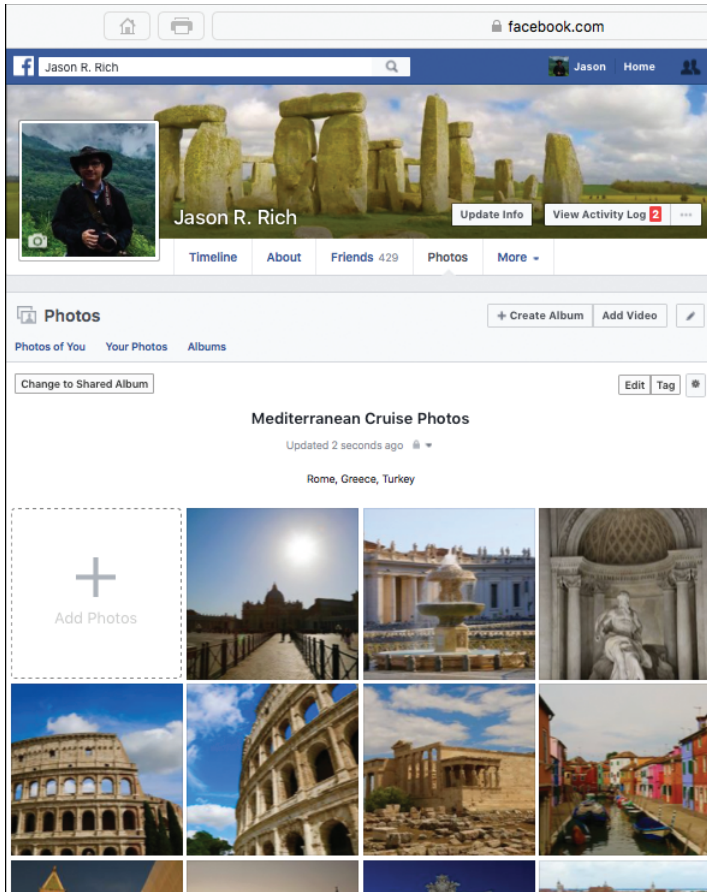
facebook.com

Jason R. Rich

Jason Home

Jason R. Rich

Update Info

View Activity Log 2

...

Timeline About Friends 429 Photos More

Photos

+ Create Album Add Video

Photos of You Your Photos Albums

Change to Shared Album

Edit Tag

Mediterranean Cruise Photos

Updated 2 seconds ago

Rome, Greece, Turkey

Add Photos